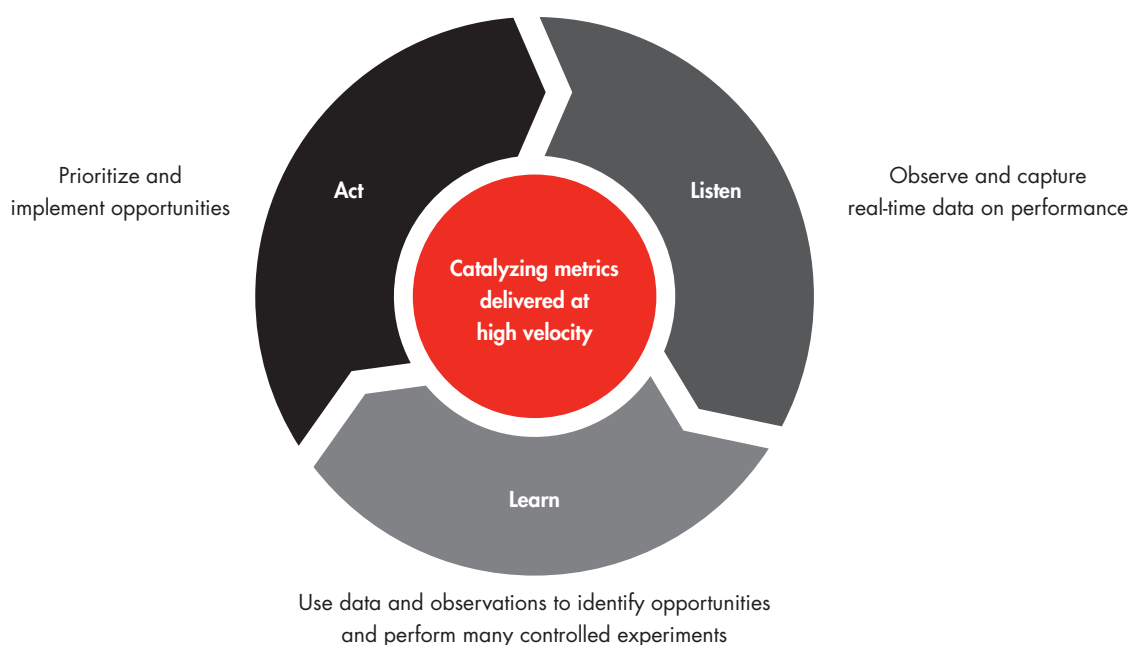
Prioritize and implement opportunities

Act

Listen

Observe and capture real-time data on performance

Catalyzing metrics delivered at high velocity

Learn

Use data and observations to identify opportunities and perform many controlled experiments